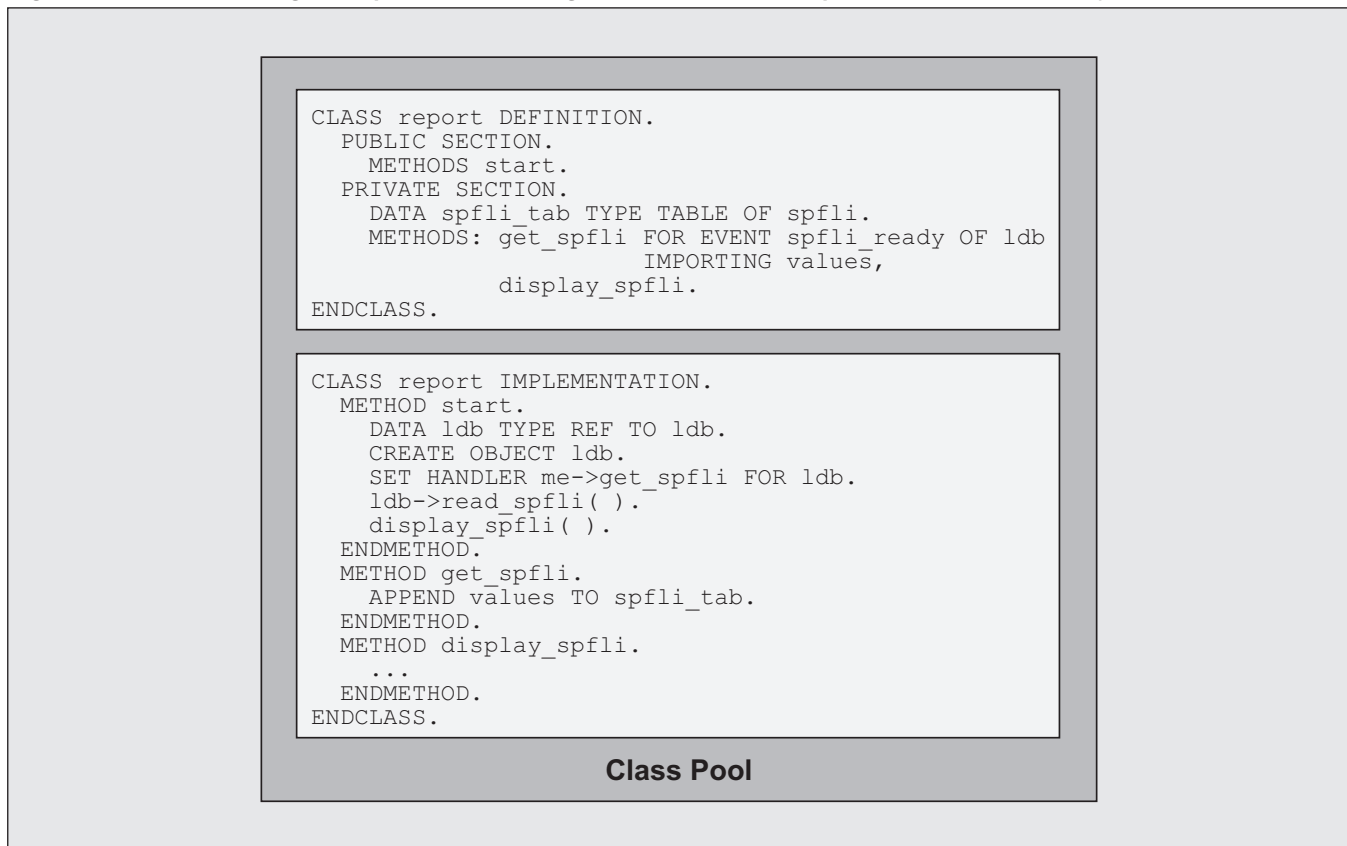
CLASS report DEFINITION.
  PUBLIC SECTION.
    METHODS start.
  PRIVATE SECTION.
    DATA spfli_tab TYPE TABLE OF spfli.
    METHODS: get_spfli FOR EVENT spfli_ready OF ldb
                       IMPORTING values,
             display_spfli.
ENDCLASS.

CLASS report IMPLEMENTATION.
  METHOD start.
    DATA ldb TYPE REF TO ldb.
    CREATE OBJECT ldb.
    SET HANDLER me->get_spfli FOR ldb.
    ldb->read_spfli( ).
    display_spfli( ).
  ENDMETHOD.
  METHOD get_spfli.
    APPEND values TO spfli_tab.
  ENDMETHOD.
  METHOD display_spfli.
    ...
  ENDMETHOD.
ENDCLASS.

Class Pool